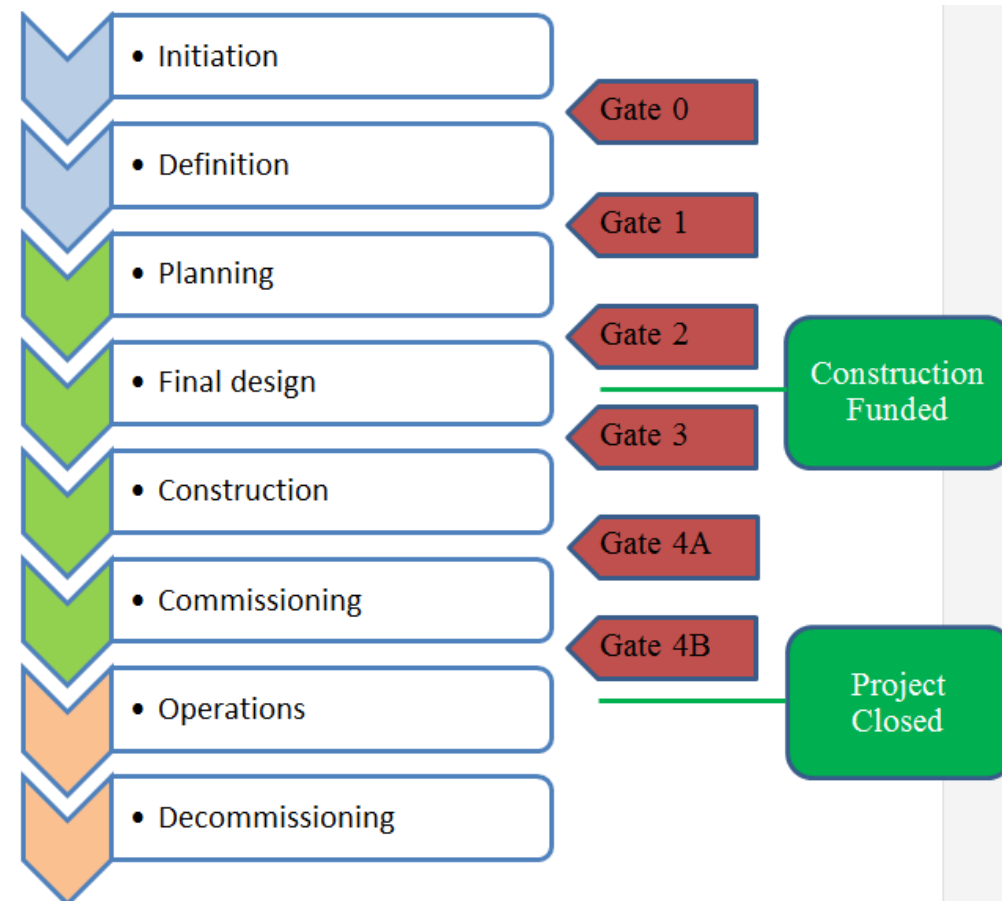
• Initiation

Gate 0

• Definition

Gate 1

• Planning

Gate 2

• Final design

Construction Funded

Gate 3

• Construction

Gate 4A

• Commissioning

Gate 4B

• Operations

Project Closed

• Decommissioning